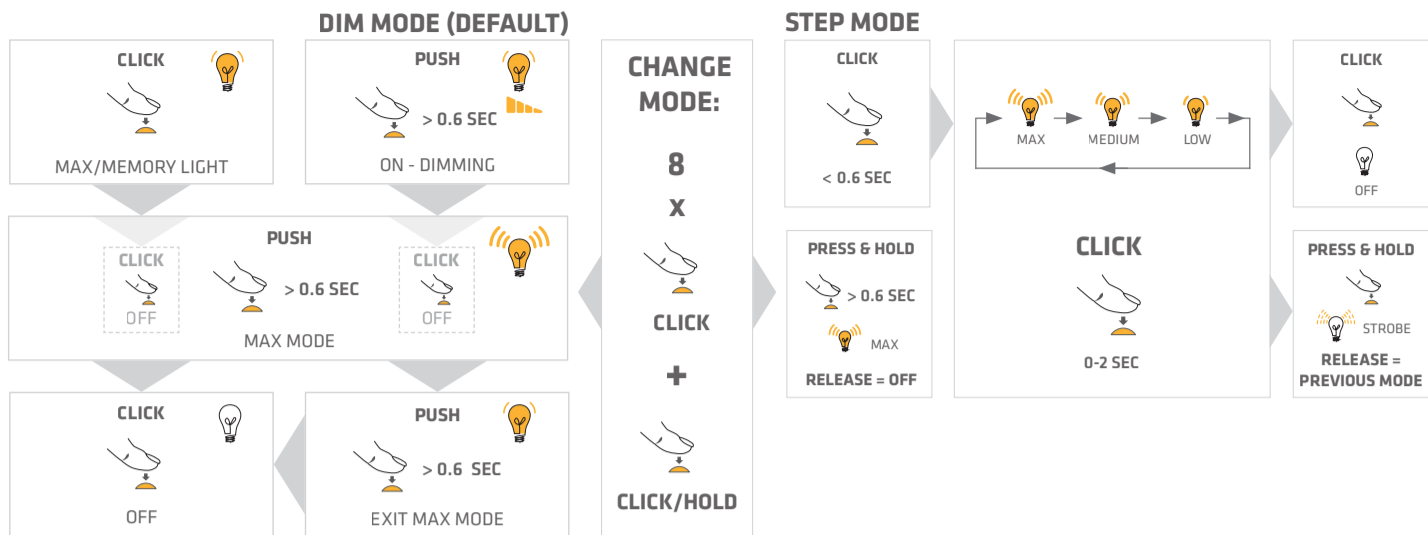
DIM MODE (DEFAULT)

CLICK

MAX/MEMORY LIGHT

PUSH

> 0.6 SEC

ON - DIMMING

CLICK

OFF

PUSH

> 0.6 SEC

CLICK

OFF

MAX MODE

CLICK

OFF

PUSH

> 0.6 SEC

EXIT MAX MODE

CHANGE MODE:

8

x

CLICK

+

CLICK/HOLD

STEP MODE

CLICK

< 0.6 SEC

MAX

MEDIUM

LOW

CLICK

OFF

PRESS & HOLD

> 0.6 SEC

MAX

RELEASE = OFF

CLICK

0-2 SEC

PRESS & HOLD

STROBE

RELEASE = PREVIOUS MODE